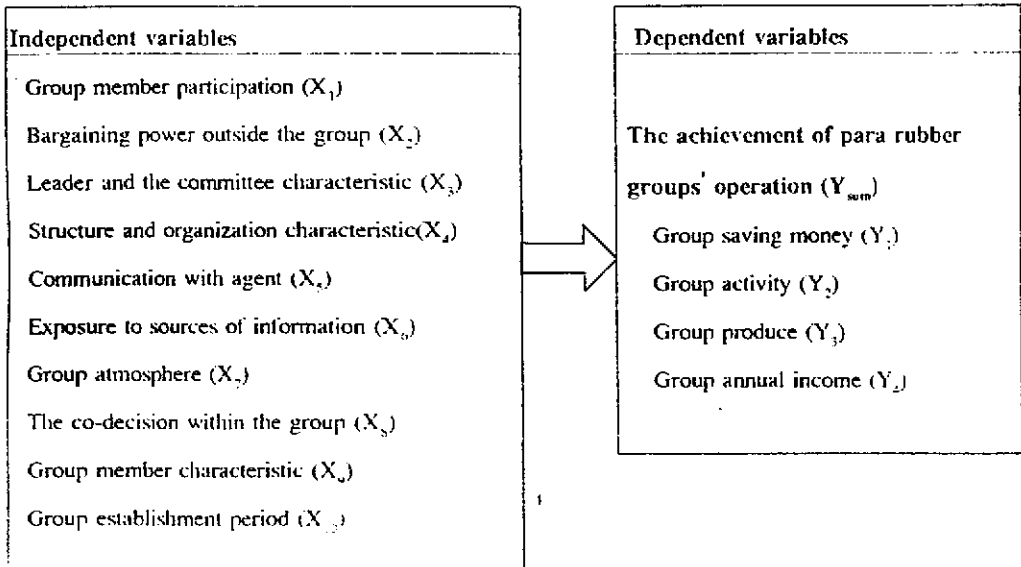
Independent variables

Group member participation ($X_1$)

Bargaining power outside the group ($X_2$)

Leader and the committee characteristic ($X_3$)

Structure and organization characteristic($X_4$)

Communication with agent ($X_5$)

Exposure to sources of information ($X_6$)

Group atmosphere ($X_7$)

The co-decision within the group ($X_8$)

Group member characteristic ($X_9$)

Group establishment period ($X_{10}$)

Dependent variables

The achievement of para rubber groups' operation ($Y_{sum}$)

Group saving money ($Y_1$)

Group activity ($Y_2$)

Group produce ($Y_3$)

Group annual income ($Y_4$)